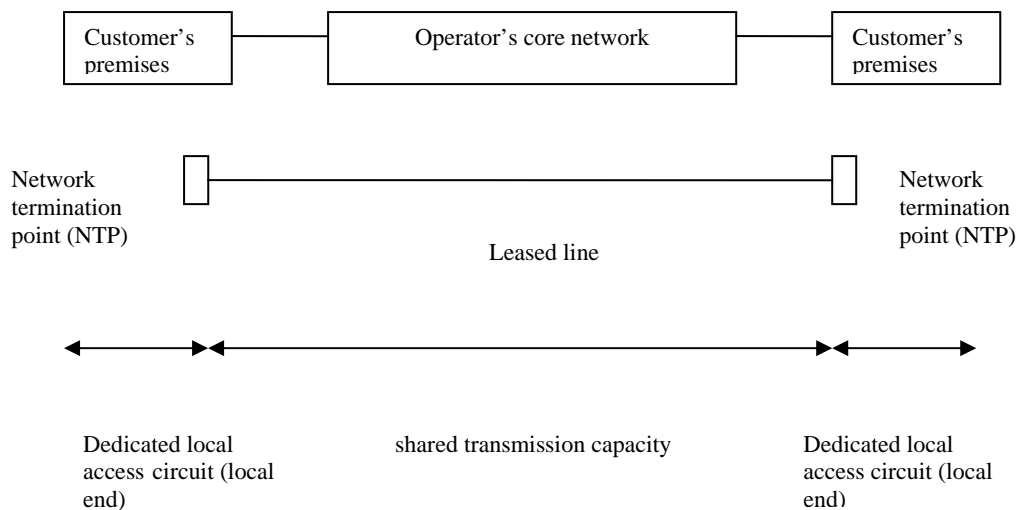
Customer's premises

Operator's core network

Customer's premises

Network termination point (NTP)

Network termination point (NTP)

Leased line

Dedicated local access circuit (local end)

shared transmission capacity

Dedicated local access circuit (local end)